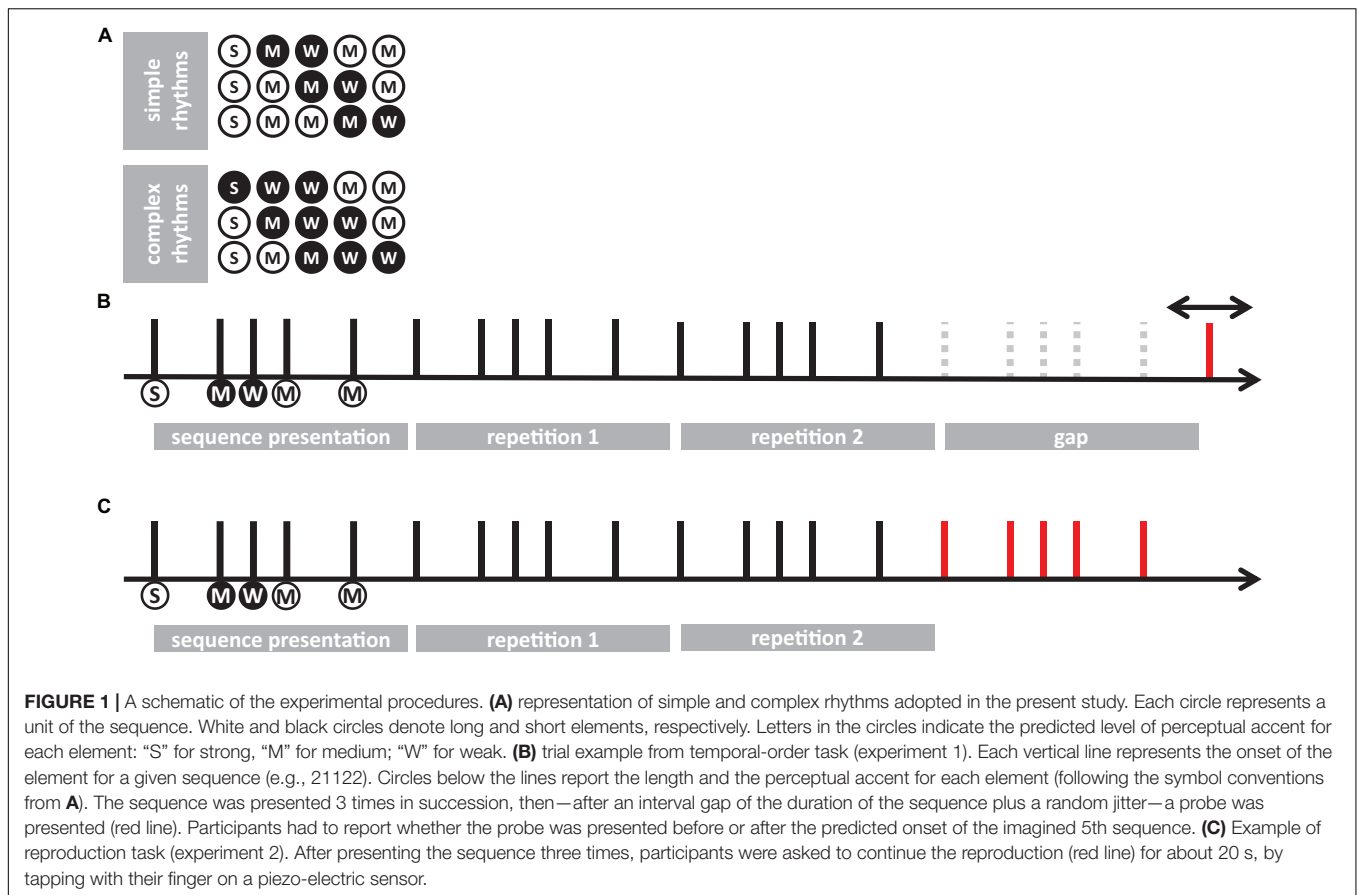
A

simple rhythms

S M W M M
S M M W M
S M M M W

complex rhythms

S W W M M
S M W W M
S M M W W

B

S M W M M

sequence presentation

repetition 1

repetition 2

gap

C

S M W M M

sequence presentation

repetition 1

repetition 2

**FIGURE 1 |** A schematic of the experimental procedures. **(A)** representation of simple and complex rhythms adopted in the present study. Each circle represents a unit of the sequence. White and black circles denote long and short elements, respectively. Letters in the circles indicate the predicted level of perceptual accent for each element: "S" for strong, "M" for medium; "W" for weak. **(B)** trial example from temporal-order task (experiment 1). Each vertical line represents the onset of the element for a given sequence (e.g., 21122). Circles below the lines report the length and the perceptual accent for each element (following the symbol conventions from **A**). The sequence was presented 3 times in succession, then—after an interval gap of the duration of the sequence plus a random jitter—a probe was presented (red line). Participants had to report whether the probe was presented before or after the predicted onset of the imagined 5th sequence. **(C)** Example of reproduction task (experiment 2). After presenting the sequence three times, participants were asked to continue the reproduction (red line) for about 20 s, by tapping with their finger on a piezo-electric sensor.